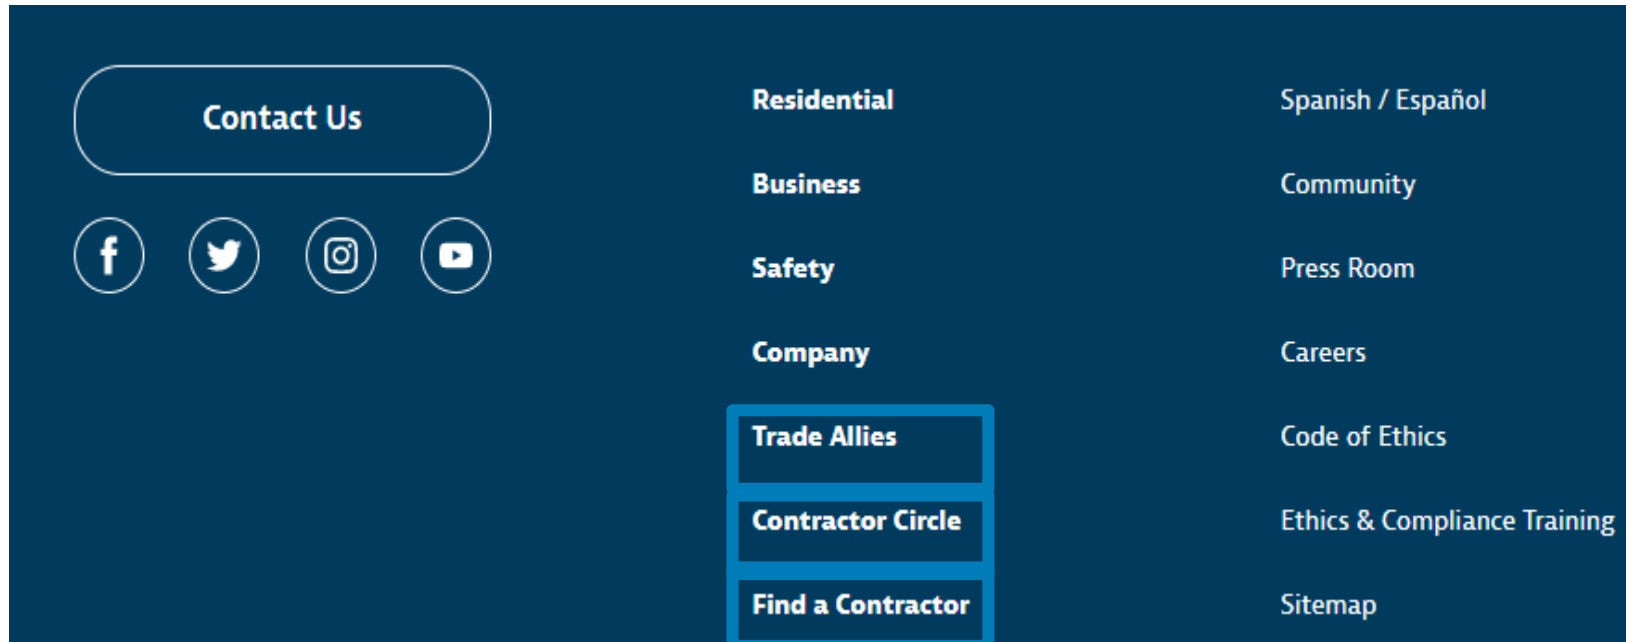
Contact Us

Residential

Business

Safety

Company

Trade Allies

Contractor Circle

Find a Contractor

Spanish / Español

Community

Press Room

Careers

Code of Ethics

Ethics & Compliance Training

Sitemap